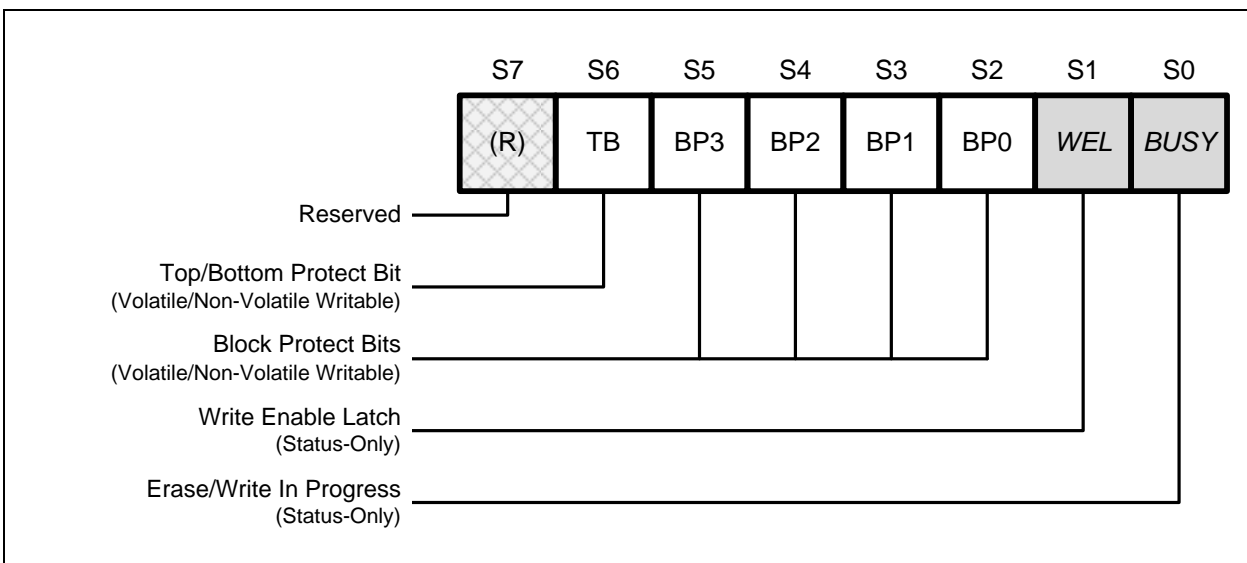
S7 S6 S5 S4 S3 S2 S1 S0

| (R) | TB | BP3 | BP2 | BP1 | BP0 | WEL | BUSY |
|---|---|---|---|---|---|---|---|

Reserved

Top/Bottom Protect Bit
(Volatile/Non-Volatile Writable)

Block Protect Bits
(Volatile/Non-Volatile Writable)

Write Enable Latch
(Status-Only)

Erase/Write In Progress
(Status-Only)